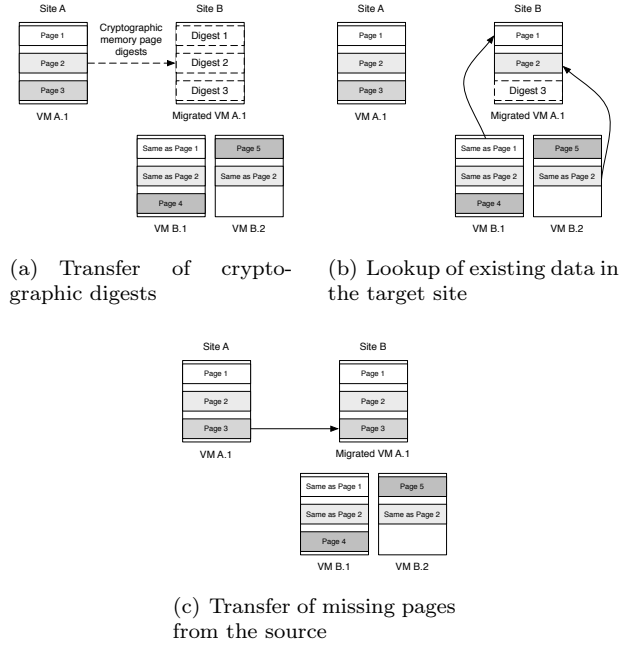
Site A

Page 1

Page 2

Page 3

VM A.1

Cryptographic memory page digests

Site B

Digest 1

Digest 2

Digest 3

Migrated VM A.1

Same as Page 1

Same as Page 2

Page 4

VM B.1

Page 5

Same as Page 2

VM B.2

(a) Transfer of cryptographic digests

Site A

Page 1

Page 2

Page 3

VM A.1

Site B

Page 1

Page 2

Digest 3

Migrated VM A.1

Same as Page 1

Same as Page 2

Page 4

VM B.1

Page 5

Same as Page 2

VM B.2

(b) Lookup of existing data in the target site

Site A

Page 1

Page 2

Page 3

VM A.1

Site B

Page 1

Page 2

Page 3

Migrated VM A.1

Same as Page 1

Same as Page 2

Page 4

VM B.1

Page 5

Same as Page 2

VM B.2

(c) Transfer of missing pages from the source